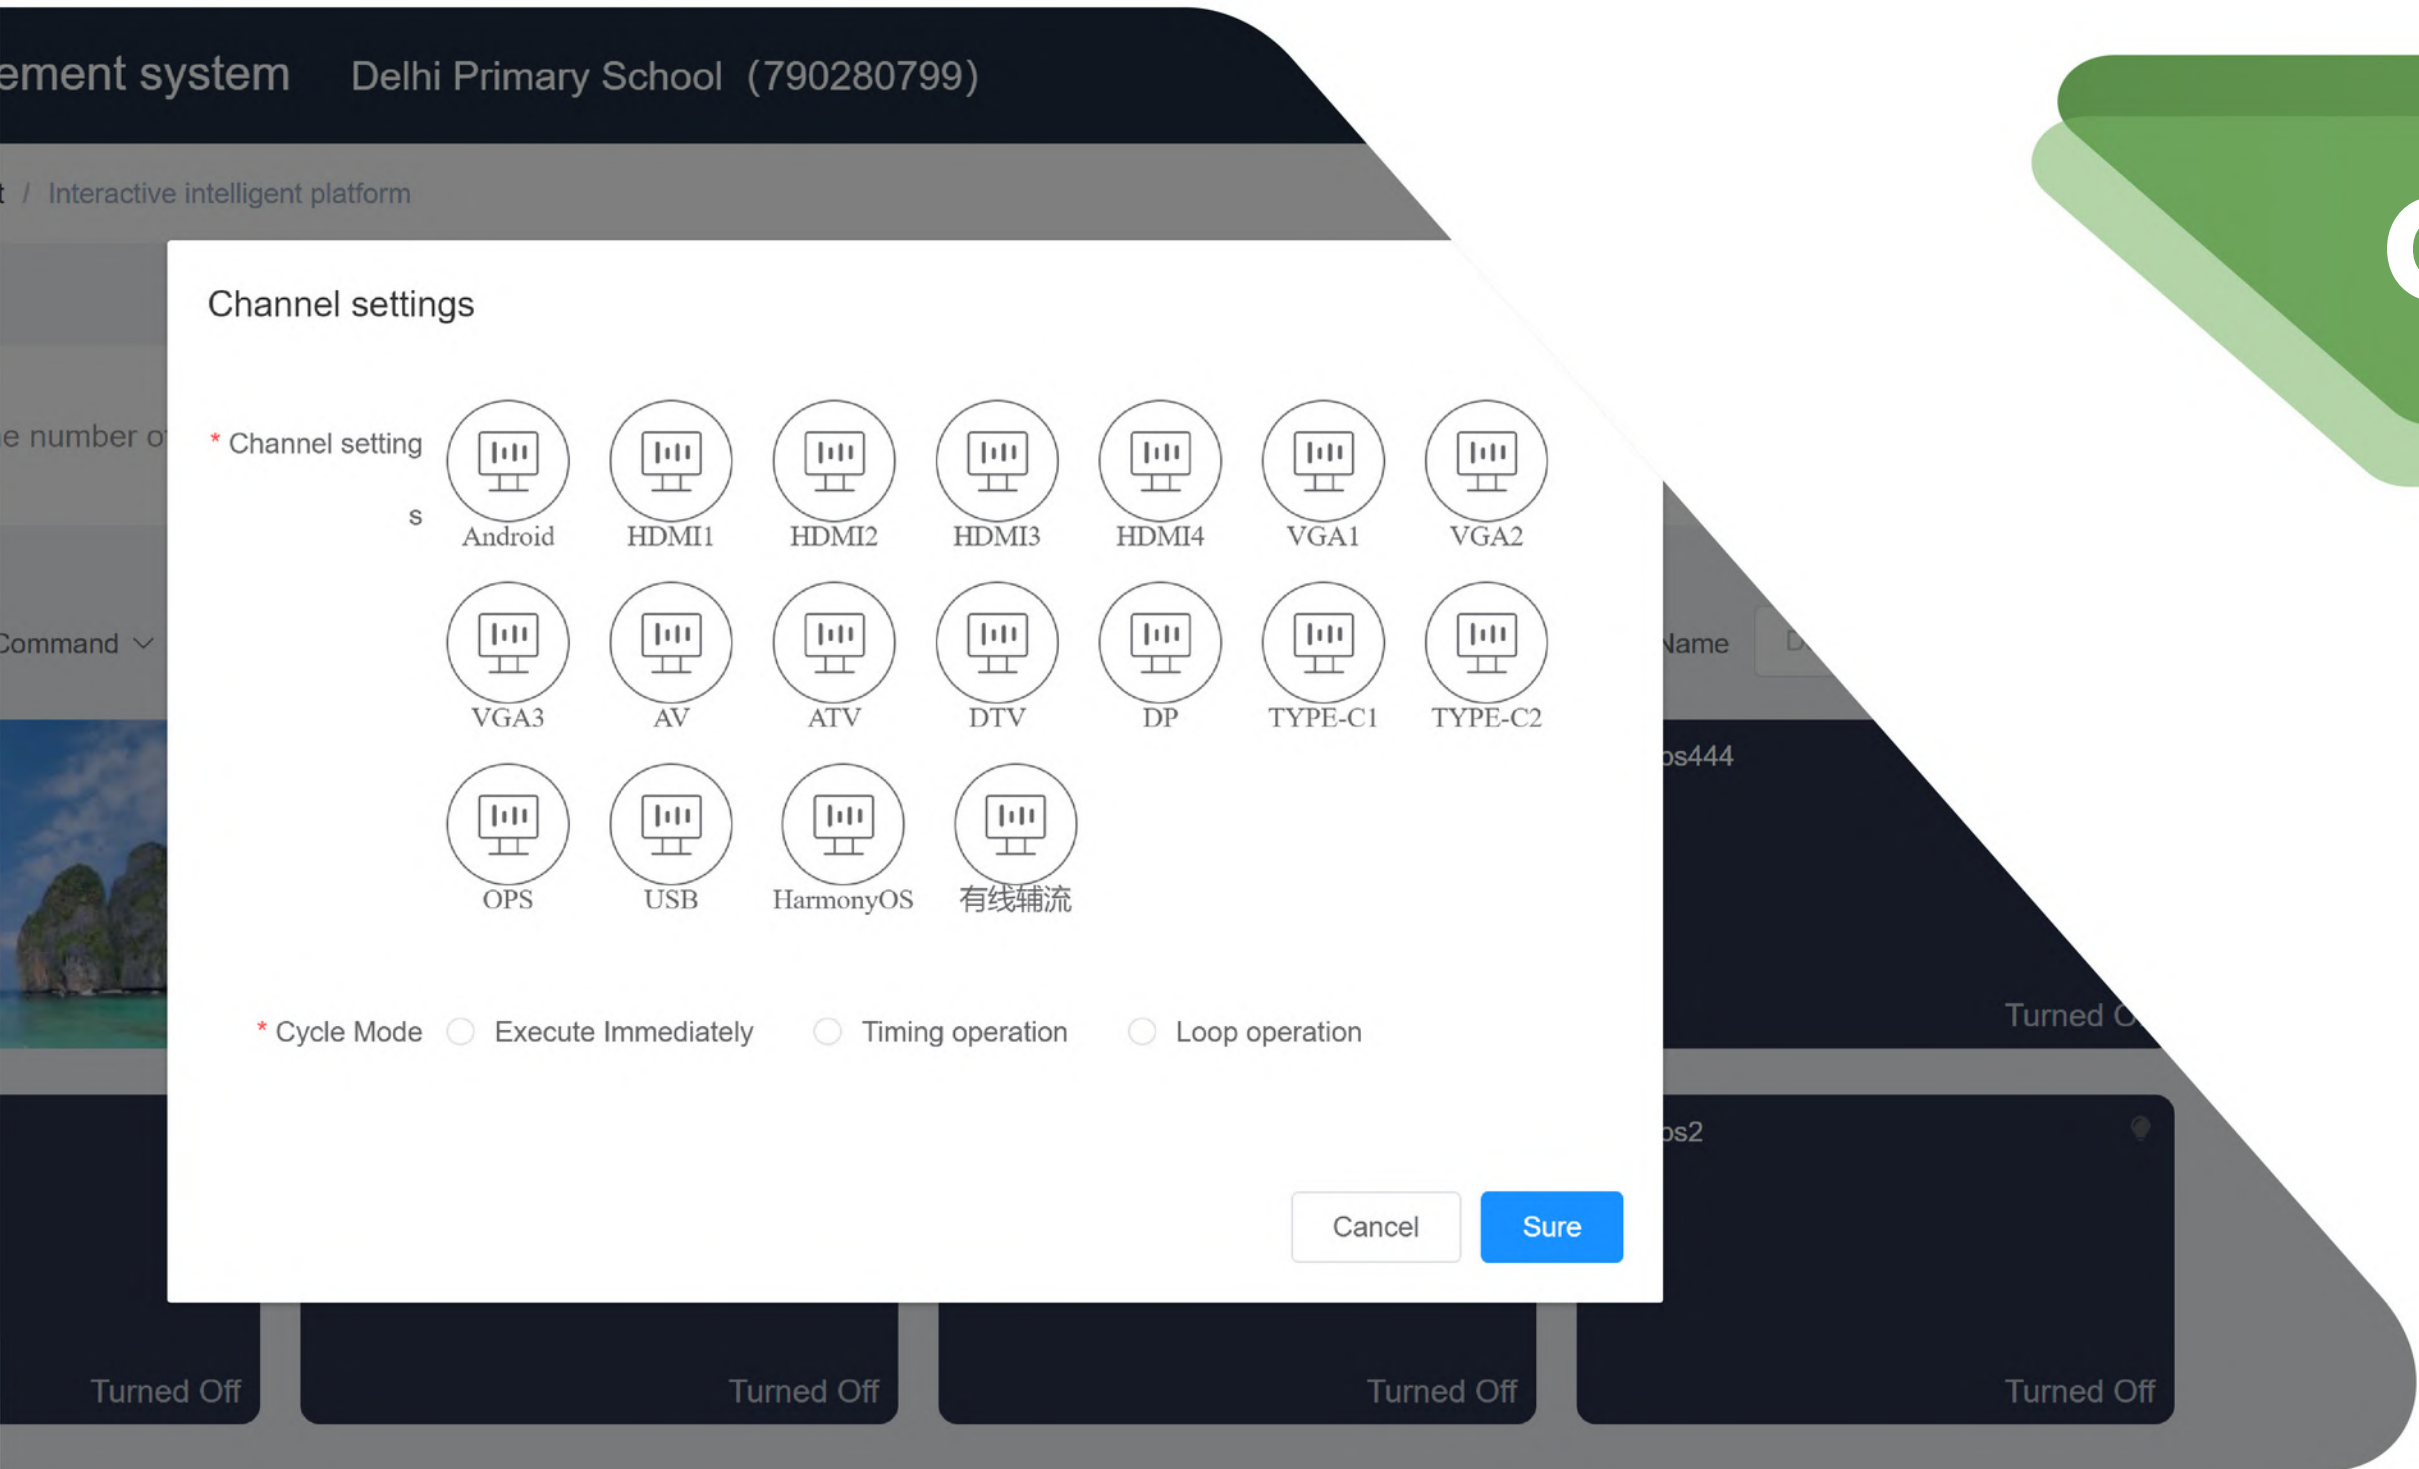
ement system Delhi Primary School (790280799)

t / Interactive intelligent platform

e number o

Command

Name

os444

Turned O

os2

Channel settings

* Channel settings

Android HDMI1 HDMI2 HDMI3 HDMI4 VGA1 VGA2

VGA3 AV ATV DTV DP TYPE-C1 TYPE-C2

OPS USB HarmonyOS 有线辅流

* Cycle Mode Execute Immediately Timing operation Loop operation

Cancel Sure

Turned Off Turned Off Turned Off Turned Off